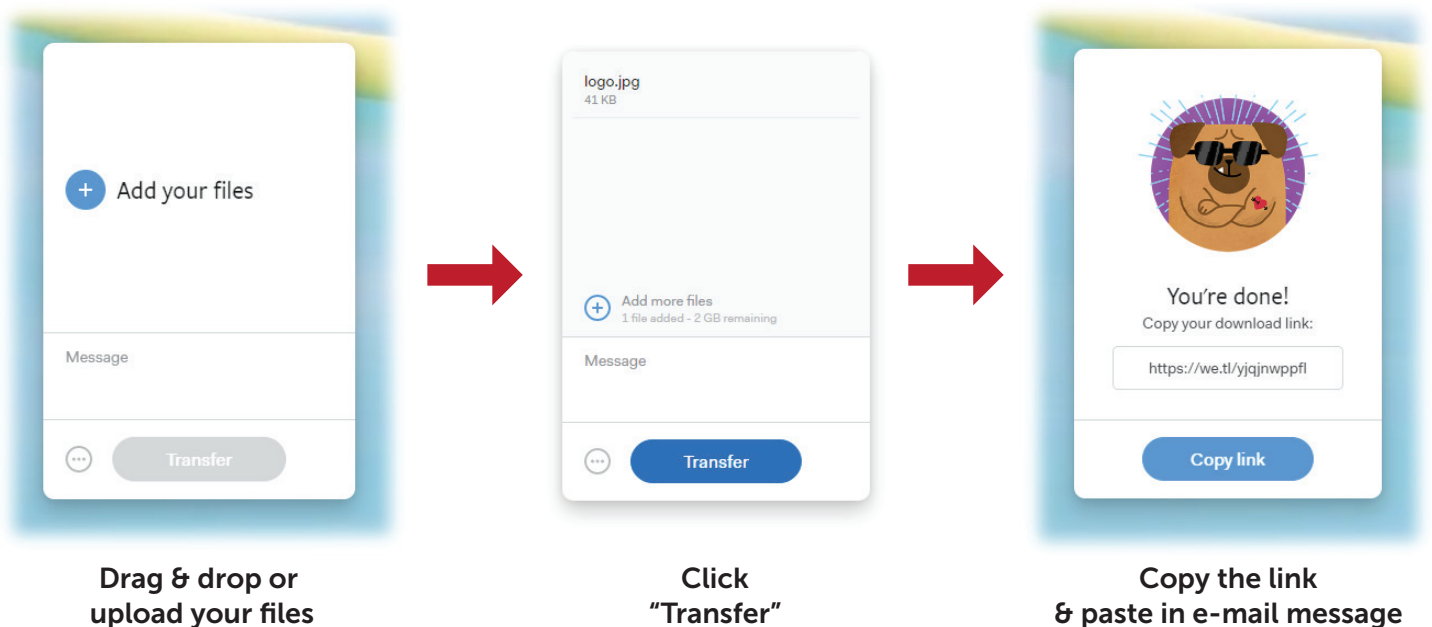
Add your files

Message

Transfer

Drag & drop or upload your files

logo.jpg
41 KB

Add more files
1 file added - 2 GB remaining

Message

Transfer

Click "Transfer"

You're done!
Copy your download link:

https://we.tl/yjqjnwppfl

Copy link

Copy the link & paste in e-mail message